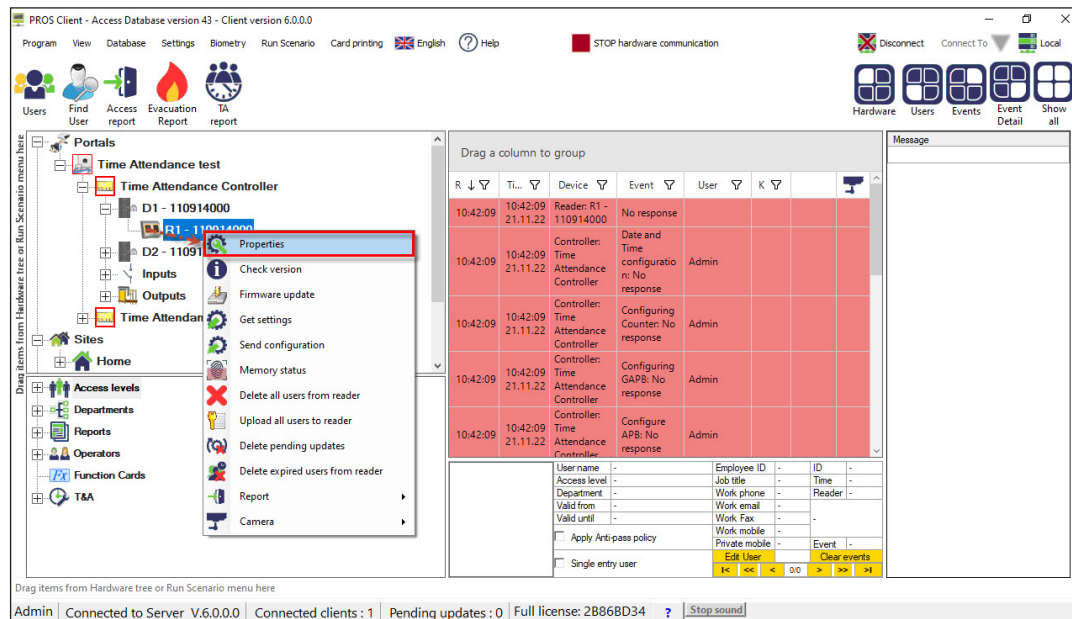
PROS Client - Access Database version 43 - Client version 6.0.0.0

Program View Database Settings Biometry Run Scenario Card printing English Help STOP hardware communication Disconnect Connect To Local

Users Find User Access report Evacuation Report TA report

Hardware Users Events Event Detail Show all

Drag items from Hardware tree or Run Scenario menu here

Portals
Time Attendance test
Time Attendance Controller
D1 - 110914000
R1 - 110914000
D2 - 11091
Inputs
Outputs
Time Attendan
Sites
Home

Properties
Check version
Firmware update
Get settings
Send configuration
Memory status
Delete all users from reader
Upload all users to reader
Delete pending updates
Delete expired users from reader
Report
Camera

Access levels
Departments
Reports
Operators
Function Cards
T&A

Drag a column to group

| R | Ti... | Device | Event | User | K |
|---|---|---|---|---|---|
| 10:42:09 | 10:42:09 21.11.22 | Reader: R1 - 110914000 | No response | | |
| 10:42:09 | 10:42:09 21.11.22 | Controller: Time Attendance Controller | Date and Time configuration: No response | Admin | |
| 10:42:09 | 10:42:09 21.11.22 | Controller: Time Attendance Controller | Configuring Counter: No response | Admin | |
| 10:42:09 | 10:42:09 21.11.22 | Controller: Time Attendance Controller | Configuring GAPB: No response | Admin | |
| 10:42:09 | 10:42:09 21.11.22 | Controller: Time Attendance Controller | Configure APB: No response | Admin | |

Message

User name -
Access level -
Department -
Valid from -
Valid until -
Apply Anti-pass policy
Single entry user
Employee ID -
Job title -
Work phone -
Work email -
Work Fax -
Work mobile -
Private mobile -
ID -
Time -
Reader -
-
Event -
Edit User
Clear events
|< << < 0/0 > >> >|

Drag items from Hardware tree or Run Scenario menu here

Admin | Connected to Server V.6.0.0.0 | Connected clients : 1 | Pending updates : 0 | Full license: 2B86BD34 | ? | Stop sound